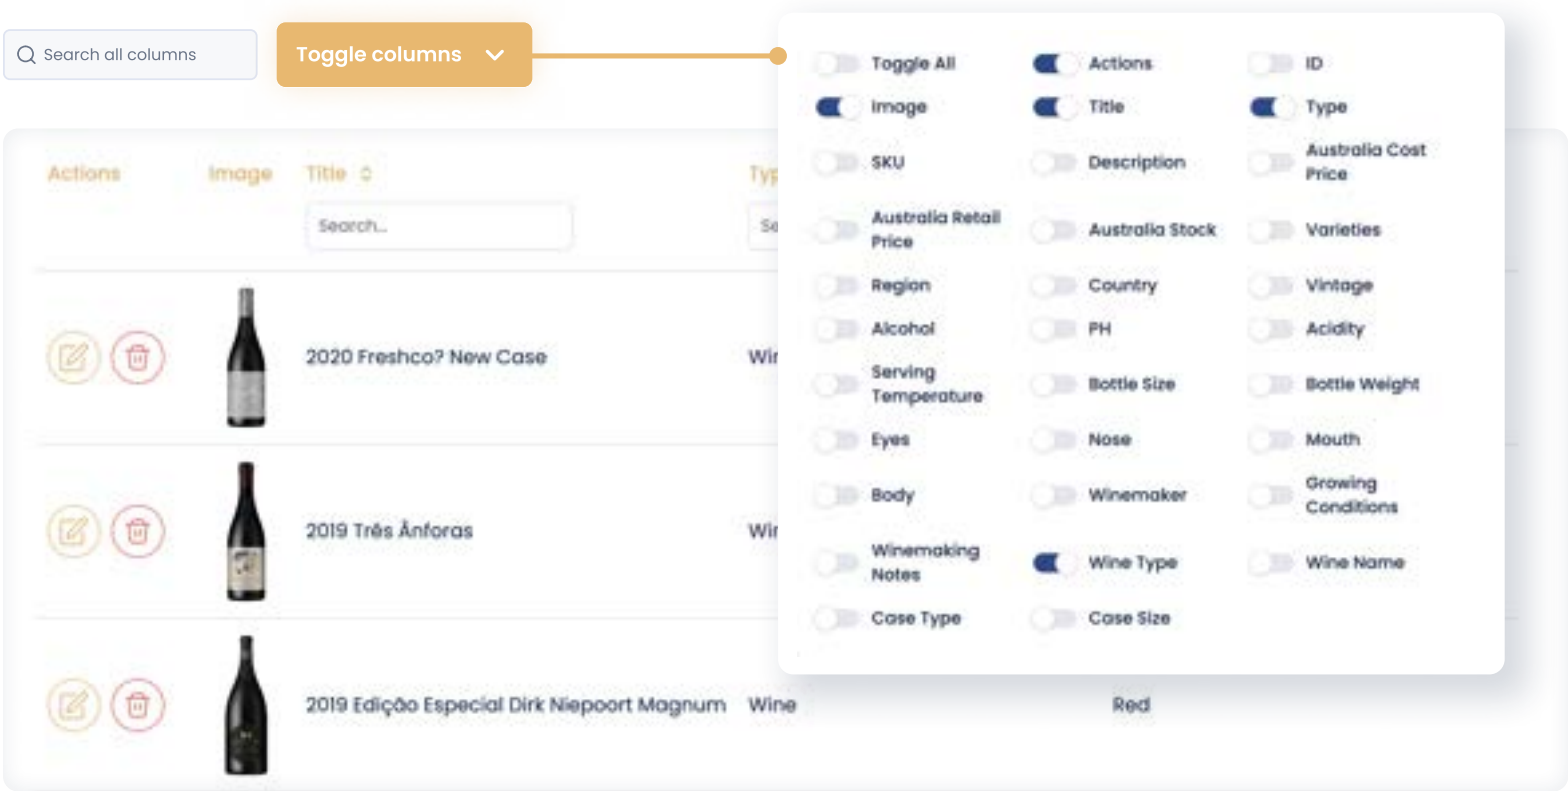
Search all columns

Toggle columns

Toggle All
Actions
ID
Image
Title
Type
SKU
Description
Australia Cost Price
Australia Retail Price
Australia Stock
Varieties
Region
Country
Vintage
Alcohol
PH
Acidity
Serving Temperature
Bottle Size
Bottle Weight
Eyes
Nose
Mouth
Body
Winemaker
Growing Conditions
Winemaking Notes
Wine Type
Wine Name
Case Type
Case Size

| Actions | Image | Title | Typ | |
|---|---|---|---|---|
| | | Search... | Se | |
| | | 2020 Freshco? New Case | Win | |
| | | 2019 Três Ânforas | Win | |
| | | 2019 Edição Especial Dirk Niepoort Magnum | Wine | Red |